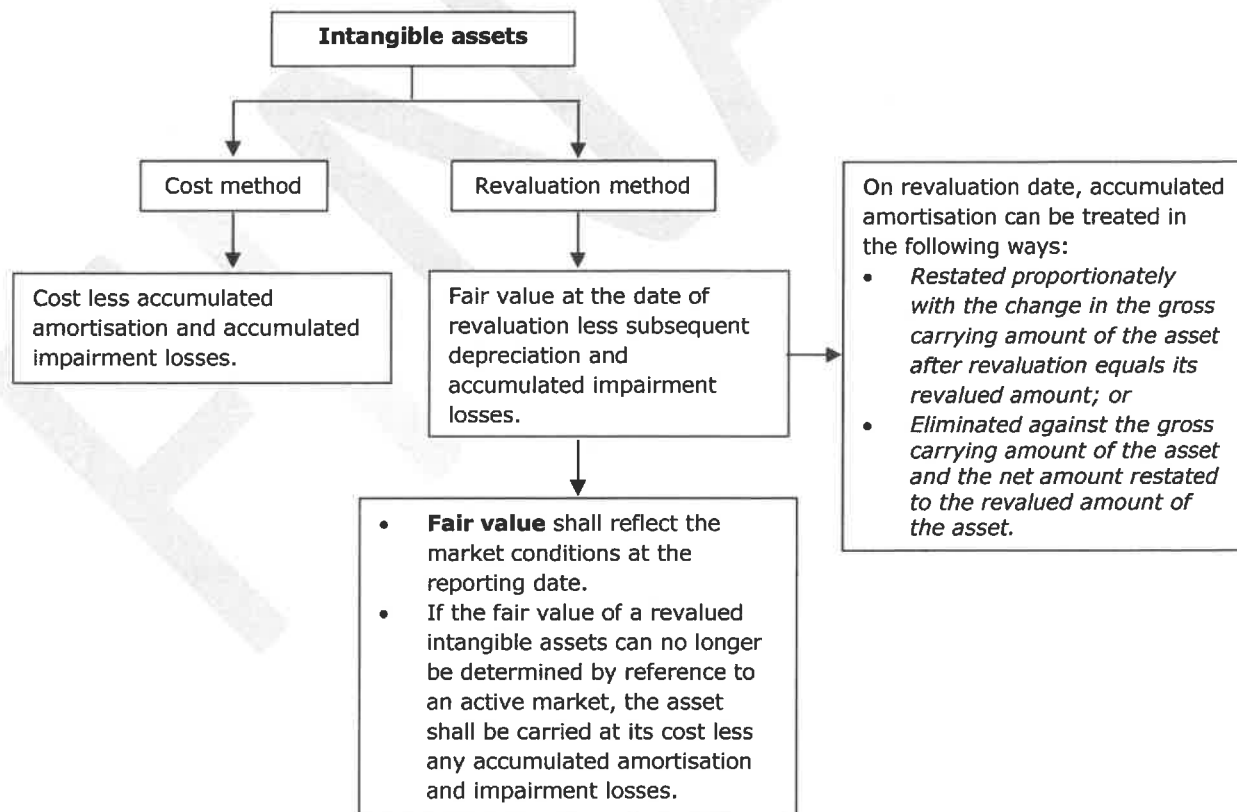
**Intangible assets**

Cost method

Revaluation method

Cost less accumulated amortisation and accumulated impairment losses.

Fair value at the date of revaluation less subsequent depreciation and accumulated impairment losses.

On revaluation date, accumulated amortisation can be treated in the following ways:
- *Restated proportionately with the change in the gross carrying amount of the asset after revaluation equals its revalued amount; or*
- *Eliminated against the gross carrying amount of the asset and the net amount restated to the revalued amount of the asset.*

- **Fair value** shall reflect the market conditions at the reporting date.
- If the fair value of a revalued intangible assets can no longer be determined by reference to an active market, the asset shall be carried at its cost less any accumulated amortisation and impairment losses.